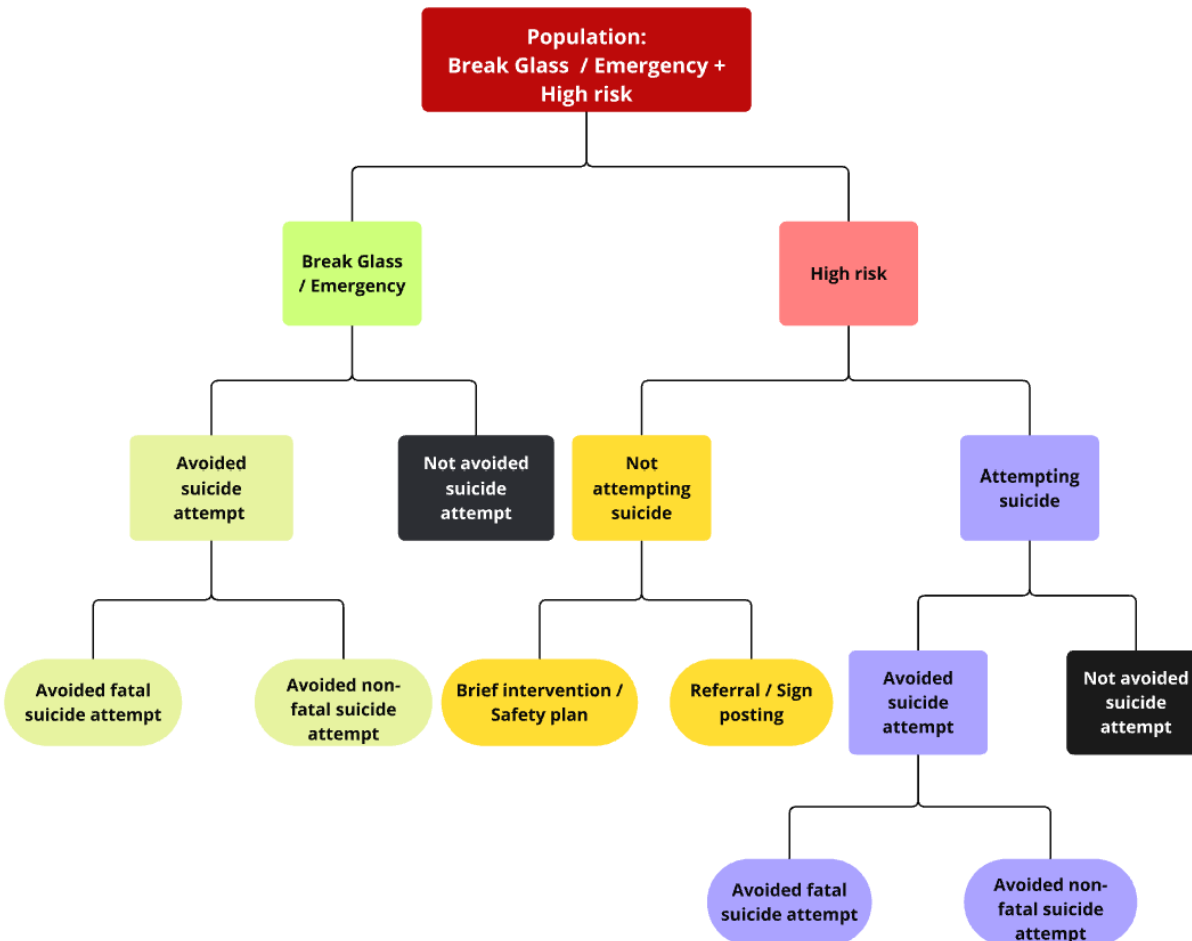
Population:
Break Glass / Emergency +
High risk

Break Glass
/ Emergency

High risk

Avoided
suicide
attempt

Not avoided
suicide
attempt

Not
attempting
suicide

Attempting
suicide

Avoided fatal
suicide attempt

Avoided non-fatal suicide
attempt

Brief intervention /
Safety plan

Referral / Sign
posting

Avoided
suicide
attempt

Not avoided
suicide
attempt

Avoided fatal
suicide attempt

Avoided non-fatal suicide
attempt